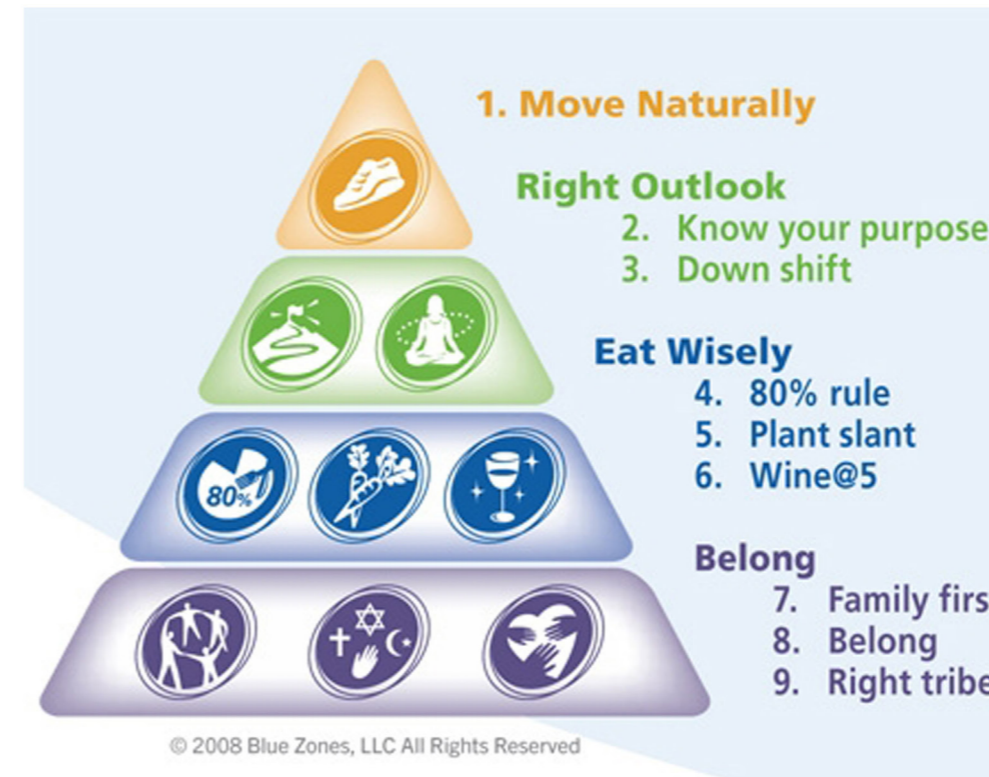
1. Move Naturally

Right Outlook
2. Know your purpose
3. Down shift

Eat Wisely
4. 80% rule
5. Plant slant
6. Wine@5

Belong
7. Family firs
8. Belong
9. Right tribe

80%

© 2008 Blue Zones, LLC All Rights Reserved